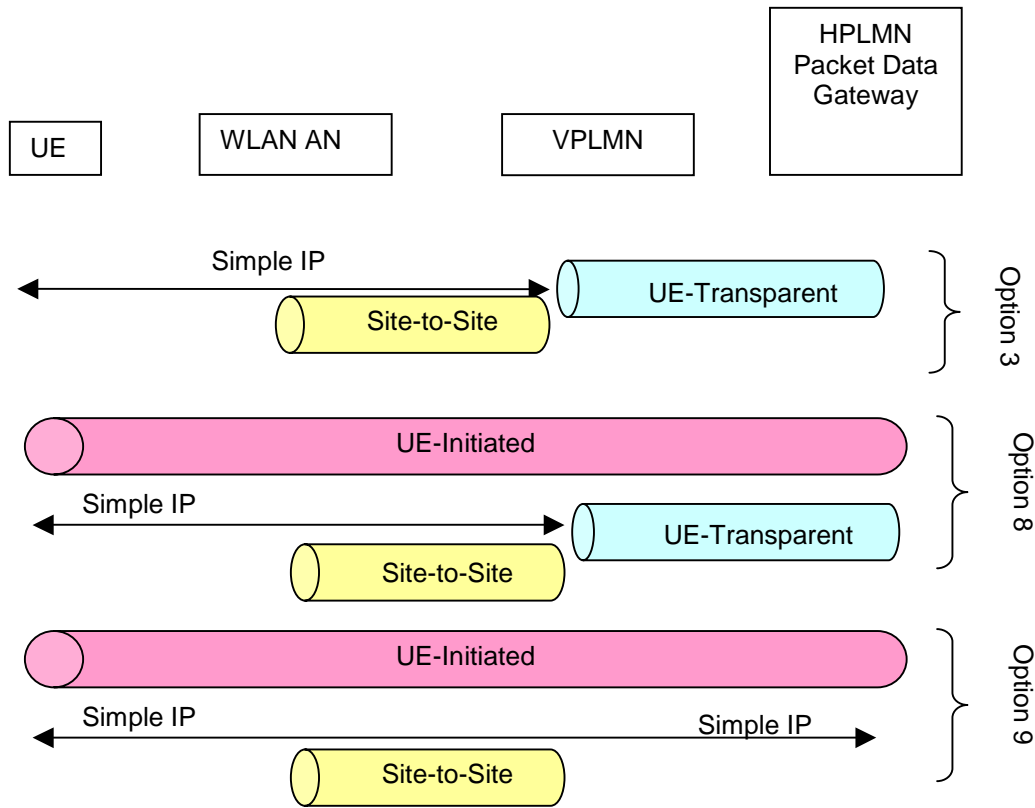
UE

WLAN AN

VPLMN

HPLMN Packet Data Gateway

Simple IP

UE-Transparent

Site-to-Site

Option 3

UE-Initiated

Simple IP

UE-Transparent

Site-to-Site

Option 8

UE-Initiated

Simple IP

Simple IP

Site-to-Site

Option 9